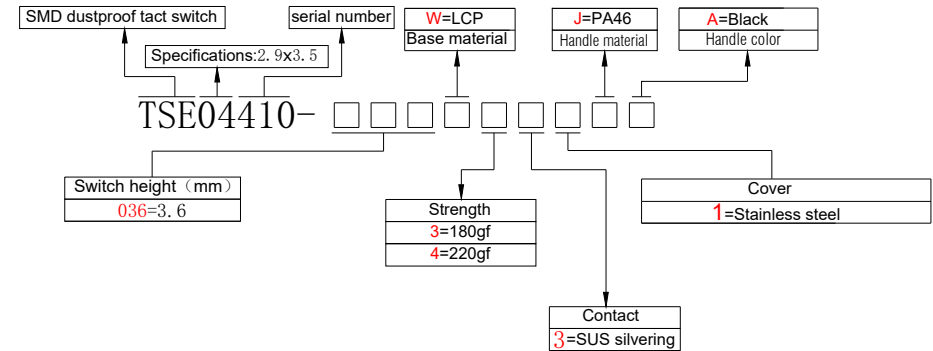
SMD dustproof tact switch

serial number

Specifications:2.9x3.5

W=LCP
Base material

J=PA46
Handle material

A=Black
Handle color

TSE04410-

Switch height（mm）
036=3.6

Strength
3=180gf
4=220gf

Cover
1=Stainless steel

Contact
3=SUS silvering